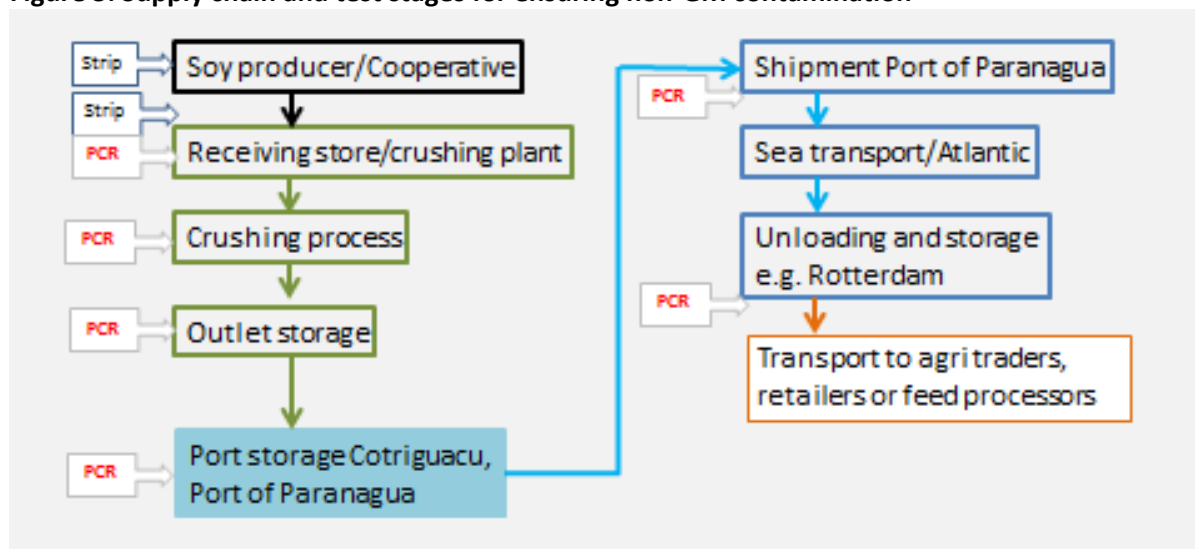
Figure 5: Supply chain and test stages for ensuring non-GM contamination

Strip
Soy producer/Cooperative

Strip
PCR
Receiving store/crushing plant

PCR
Crushing process

PCR
Outlet storage

PCR
Port storage Cotriguacu, Port of Paranagua

Shipment Port of Paranagua
PCR

Sea transport/Atlantic

Unloading and storage e.g. Rotterdam
PCR

Transport to agri traders, retailers or feed processors